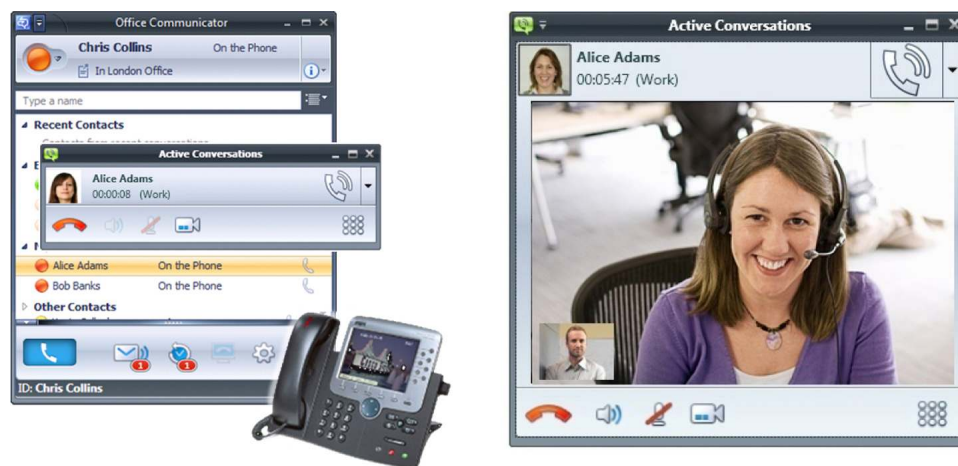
Office Communicator

Chris Collins

On the Phone

In London Office

Type a name

Recent Contacts

Active Conversations

Alice Adams

00:00:08 (Work)

Alice Adams

On the Phone

Bob Banks

On the Phone

Other Contacts

1

1

ID: Chris Collins

Active Conversations

Alice Adams

00:05:47 (Work)